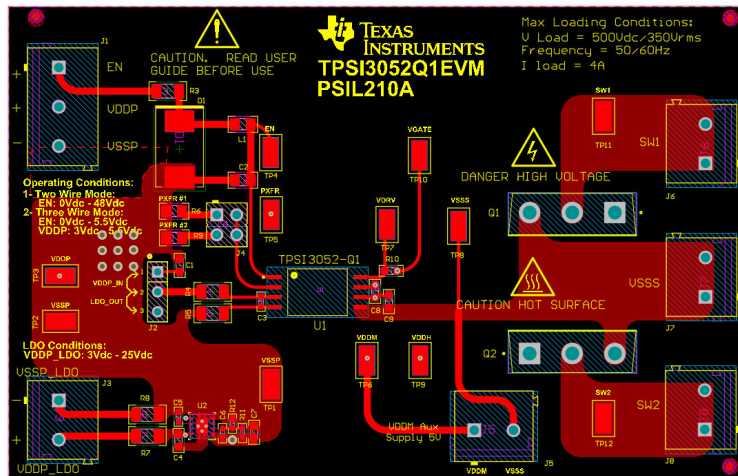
J1
+
EN
VDDP
-
VSSP
CAUTION. READ USER GUIDE BEFORE USE
TEXAS INSTRUMENTS
TPSI3052Q1EVM
PSIL210A
Max Loading Conditions:
V Load = 500Vdc/350Vrms
Frequency = 50/60Hz
I load = 4A
R3
D1
EN
TP4
L1
L2
VGATE
TP10
SW1
TP11
SW1
J6
Operating Conditions:
1- Two Wire Mode:
EN: 0Vdc - 48Vdc
2- Three Wire Mode:
EN: 0Vdc - 5.5Vdc
VDDP: 3Vdc - 5.5Vdc
PXFR #1
PXFR #2
R6
R9
J4
PXFR
TP5
VDRV
TP7
VSSS
TP8
DANGER HIGH VOLTAGE
Q1
VDDP
TP3
VDDP_IN
LDO_OUT
C1
J2
VSSP
TP2
R4
R5
C3
TPSI3052-Q1
U1
R10
C8
C9
CAUTION HOT SURFACE
VSSS
J7
LDO Conditions:
VDDP_LDO: 3Vdc - 25Vdc
VSSP_LDO
J3
+
-
VDDP_LDO
R8
R7
U2
VSSP
TP1
VDDM
TP6
VDDH
TP9
Q2
SW2
TP12
SW2
J8
VDDM Aux Supply 5V
J5
VDDM
VSSS